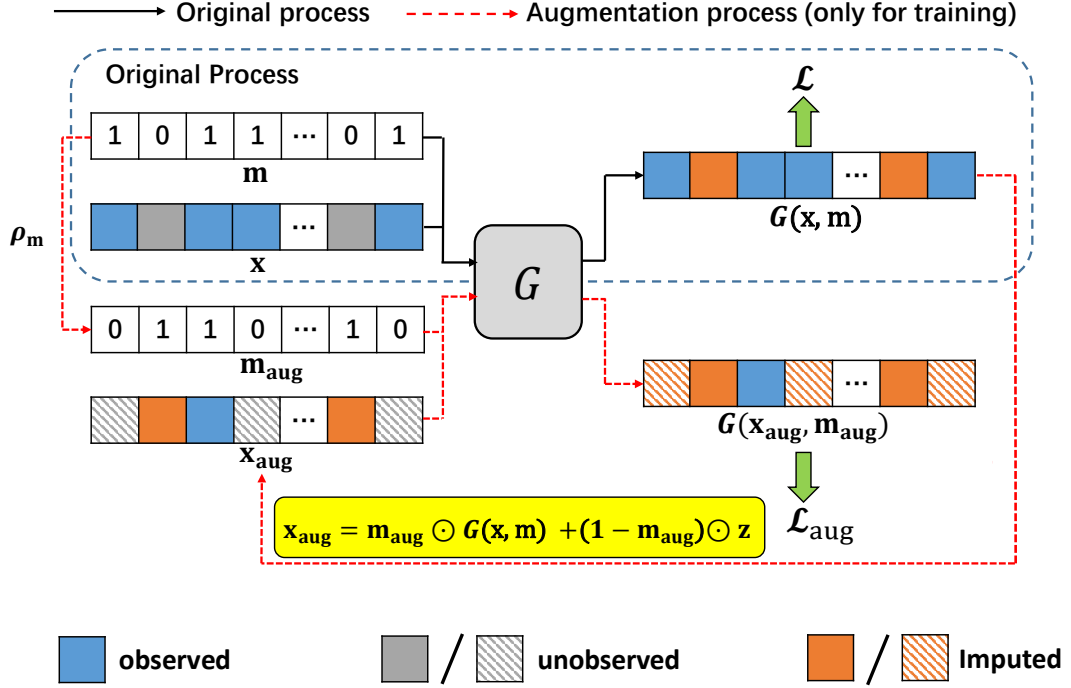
Original process
Augmentation process (only for training)

Original Process

| 1 | 0 | 1 | 1 | ··· | 0 | 1 |
|---|---|---|---|---|---|---|

$\mathbf{m}$

···

$\mathbf{x}$

$\boldsymbol{\rho}_{\mathbf{m}}$

$G$

$\boldsymbol{\mathcal{L}}$

···

$\boldsymbol{G}(\mathbf{x}, \mathbf{m})$

| 0 | 1 | 1 | 0 | ··· | 1 | 0 |
|---|---|---|---|---|---|---|

$\mathbf{m_{aug}}$

···

$\mathbf{x_{aug}}$

···

$\boldsymbol{G}(\mathbf{x_{aug}}, \mathbf{m_{aug}})$

$\boldsymbol{\mathcal{L}}_{\text{aug}}$

$\mathbf{x_{aug}} = \mathbf{m_{aug}} \odot \boldsymbol{G}(\mathbf{x}, \mathbf{m}) + (\mathbf{1} - \mathbf{m_{aug}}) \odot \mathbf{z}$

observed
/ unobserved
/ Imputed